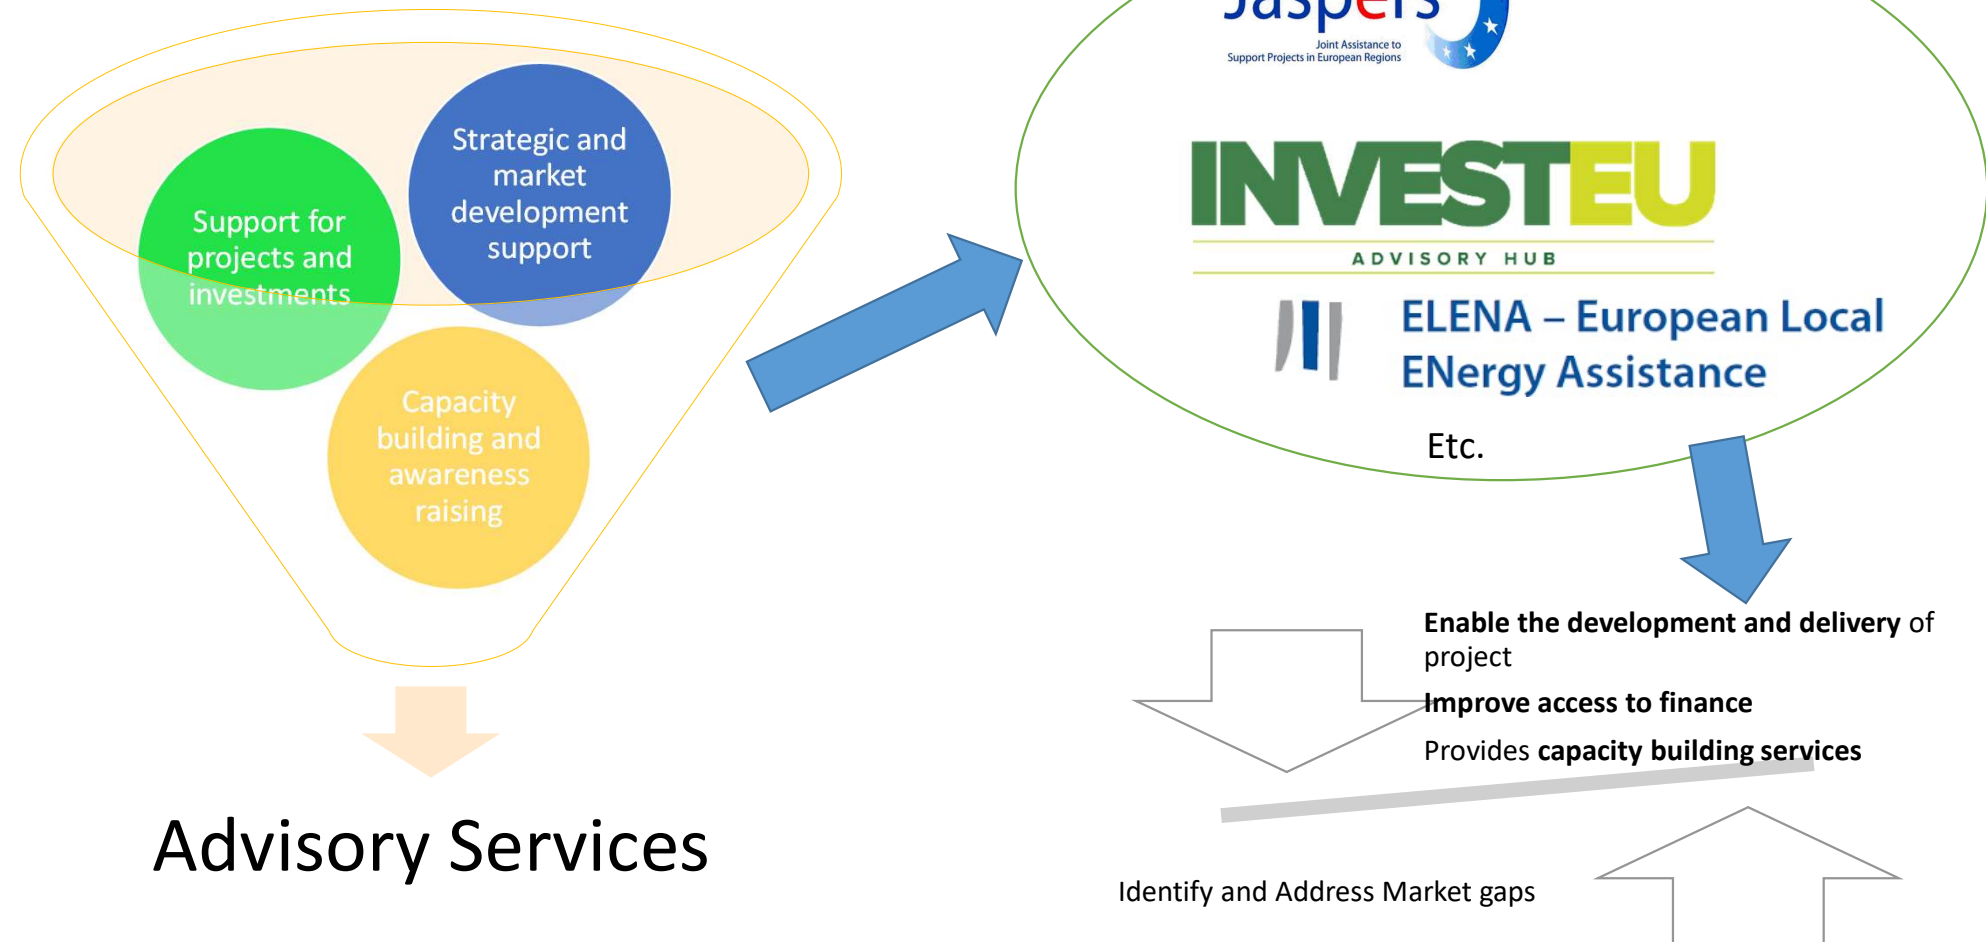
Support for projects and investments

Strategic and market development support

Capacity building and awareness raising

Advisory Services

Jaspers
Joint Assistance to Support Projects in European Regions

INVESTEU
ADVISORY HUB

ELENA – European Local ENergy Assistance

Etc.

**Enable the development and delivery** of project

**Improve access to finance**

Provides **capacity building services**

Identify and Address Market gaps